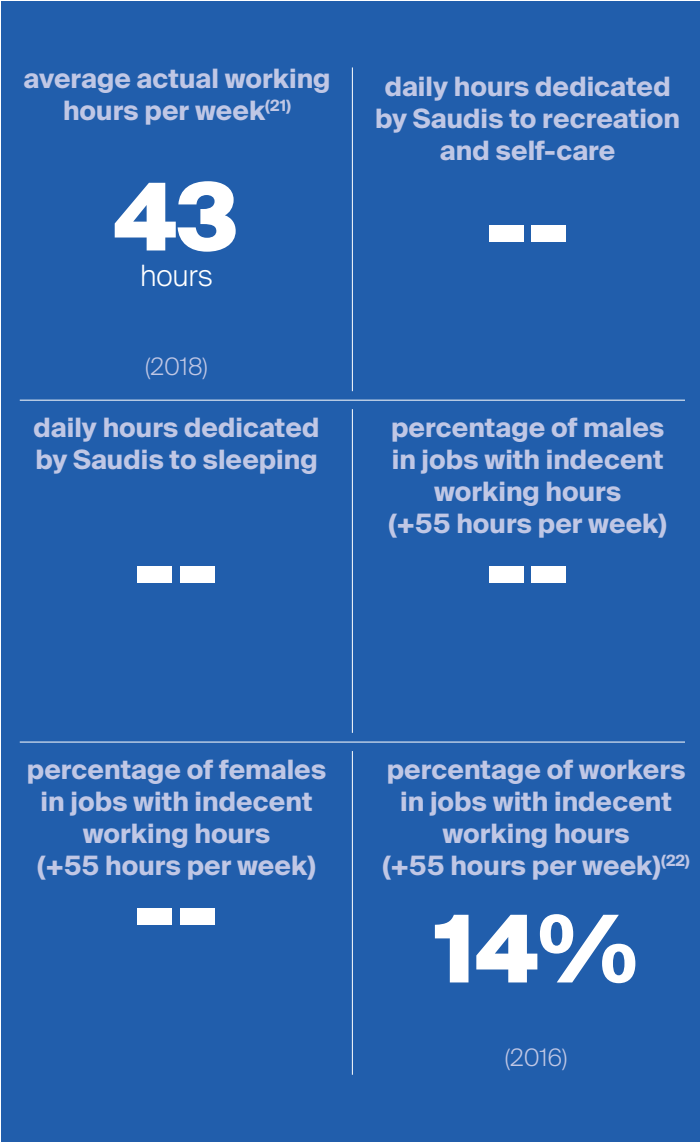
average actual working hours per week$^{(21)}$

43
hours

(2018)

daily hours dedicated by Saudis to recreation and self-care

--

daily hours dedicated by Saudis to sleeping

--

percentage of males in jobs with indecent working hours (+55 hours per week)

--

percentage of females in jobs with indecent working hours (+55 hours per week)

--

percentage of workers in jobs with indecent working hours (+55 hours per week)$^{(22)}$

14%

(2016)